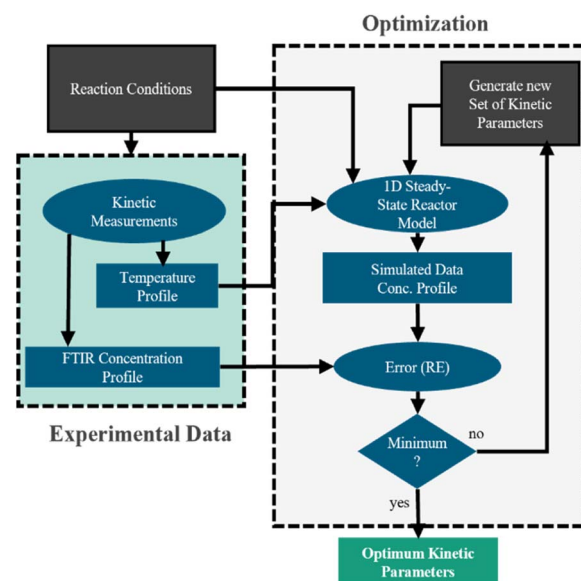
Optimization

Reaction Conditions

Generate new Set of Kinetic Parameters

Kinetic Measurements

1D Steady-State Reactor Model

Temperature Profile

Simulated Data Conc. Profile

FTIR Concentration Profile

Error (RE)

Experimental Data

Minimum ?

no

yes

Optimum Kinetic Parameters